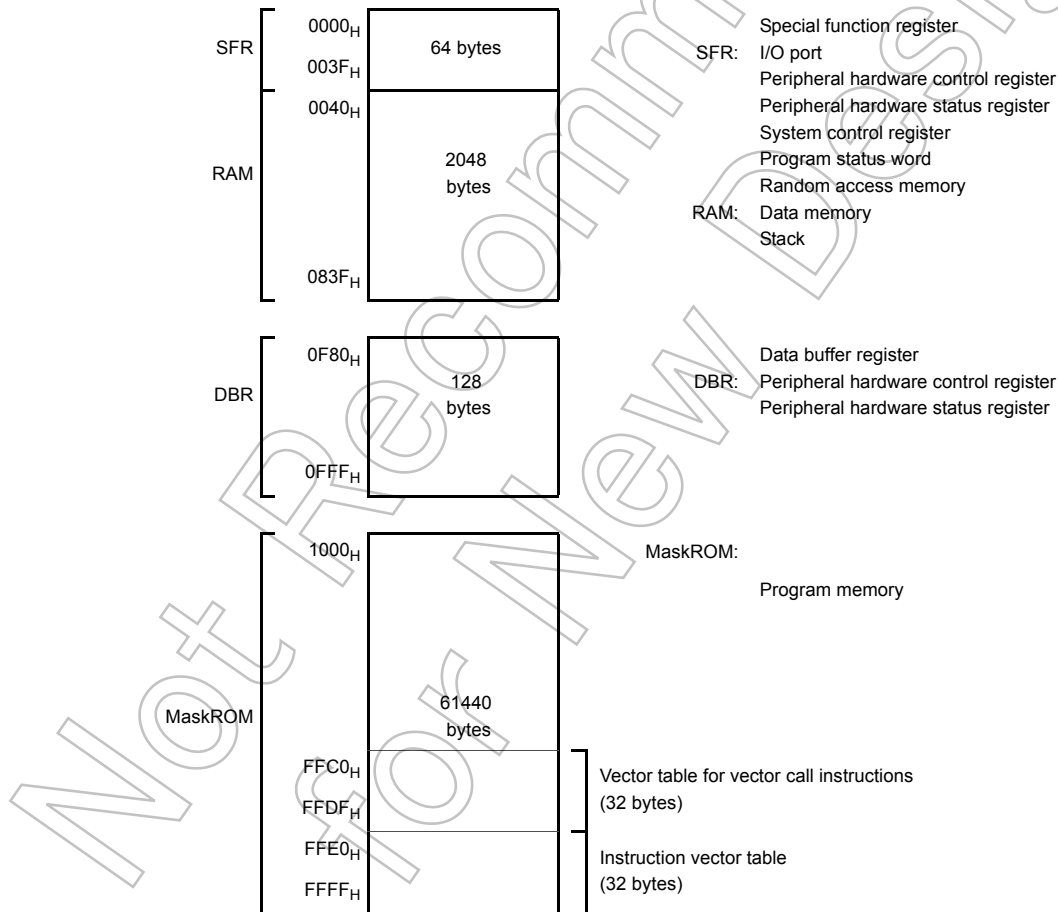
SFR
$0000_H$
64 bytes
$003F_H$

Special function register
SFR: I/O port
Peripheral hardware control register
Peripheral hardware status register
System control register
Program status word

RAM
$0040_H$
2048 bytes
$083F_H$

Random access memory
RAM: Data memory
Stack

DBR
$0F80_H$
128 bytes
$0FFF_H$

Data buffer register
DBR: Peripheral hardware control register
Peripheral hardware status register

MaskROM
$1000_H$
61440 bytes
$FFC0_H$
$FFDF_H$
$FFE0_H$
$FFFF_H$

MaskROM:
Program memory

Vector table for vector call instructions (32 bytes)

Instruction vector table (32 bytes)

Not Recommended for New Design